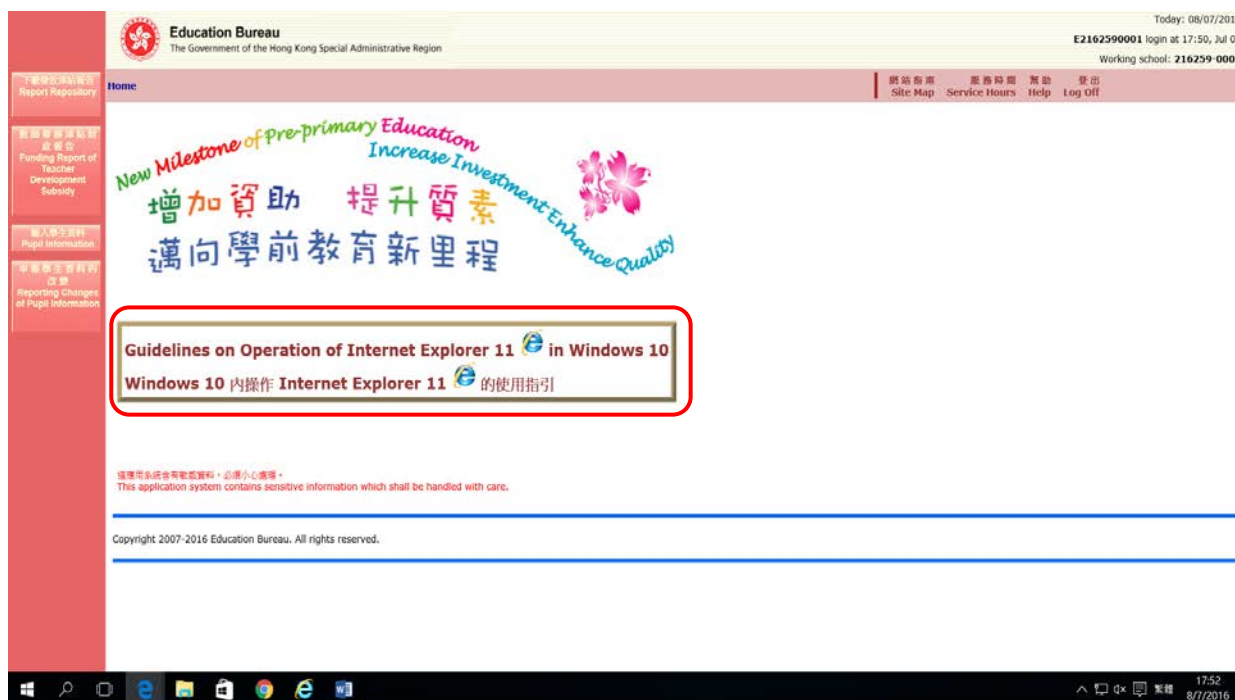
Education Bureau
The Government of the Hong Kong Special Administrative Region

Today: 08/07/201
E2162590001 login at 17:50, Jul 0
Working school: 216259-000

Home

網站指南 Site Map | 服務時間 Service Hours | 幫助 Help | 登出 Log Off

下載報告庫結報告 Report Repository

教師專業發展津貼財政報告 Funding Report of Teacher Development Subsidy

輸入學生資料 Pupil Information

申報學生資料的改變 Reporting Changes of Pupil Information

New Milestone of Pre-primary Education
Increase Investment Enhance Quality
增加資助 提升質素
邁向學前教育新里程

Guidelines on Operation of Internet Explorer 11 in Windows 10
Windows 10 內操作 Internet Explorer 11 的使用指引

這應用系統含有敏感資料，必須小心處理。
This application system contains sensitive information which shall be handled with care.

Copyright 2007-2016 Education Bureau. All rights reserved.

繁體 17:52 8/7/2016